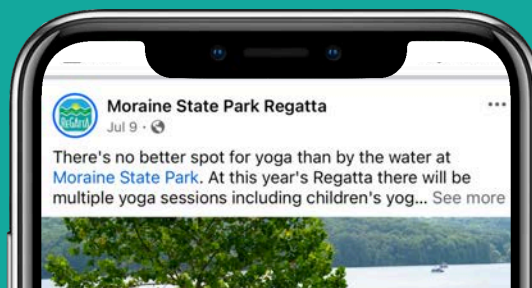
REGATTA

Moraine State Park Regatta

Jul 9 ·

...

There's no better spot for yoga than by the water at Moraine State Park. At this year's Regatta there will be multiple yoga sessions including children's yog... See more